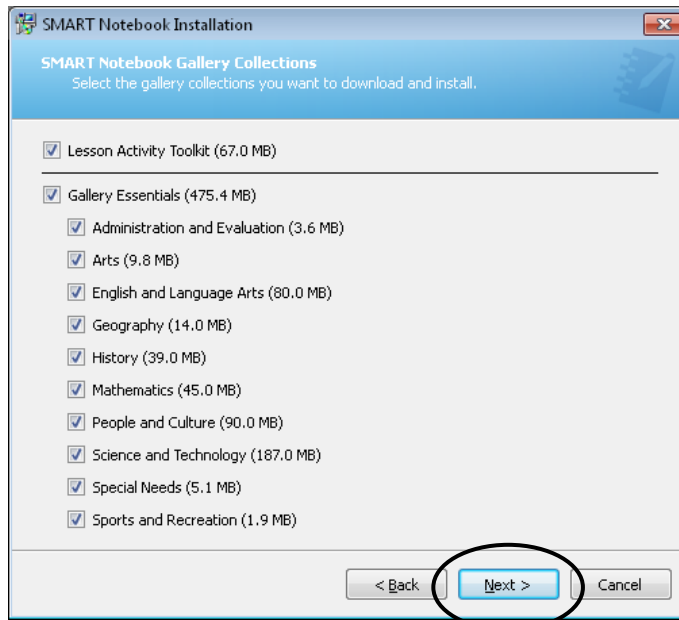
SMART Notebook Installation

SMART Notebook Gallery Collections
Select the gallery collections you want to download and install.

Lesson Activity Toolkit (67.0 MB)

Gallery Essentials (475.4 MB)

Administration and Evaluation (3.6 MB)

Arts (9.8 MB)

English and Language Arts (80.0 MB)

Geography (14.0 MB)

History (39.0 MB)

Mathematics (45.0 MB)

People and Culture (90.0 MB)

Science and Technology (187.0 MB)

Special Needs (5.1 MB)

Sports and Recreation (1.9 MB)

< Back

Next >

Cancel